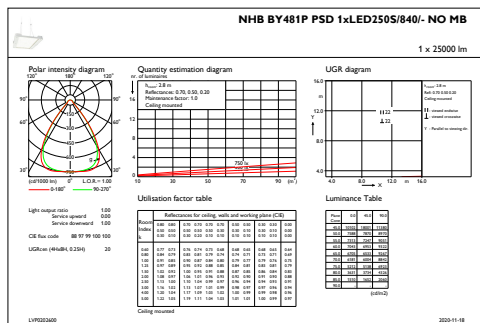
NHB BY481P PSD 1xLED250S/840/- NO MB

1 x 25000 lm

Polar intensity diagram

120° 180° 120°

90° 90°

60° 60°

30° 0° 30°

(cd/1000 lm) L.O.R.= 1.00

0-180° 90-270°

Quantity estimation diagram

nr. of luminaires

$h_{room}$: 2.8 m
Reflectances: 0.70, 0.50, 0.20
Maintenance factor: 1.0
Ceiling mounted

750 lx

10 30 50 70 90 (m²)

UGR diagram

Light output ratio 1.00
Service upward 0.00
Service downward 1.00

CIE flux code 88 97 99 100 100

LUGR,con (4H×8H, 0.25H) 20

Utilisation factor Table

Reflectances for ceiling, walls and working plane (CIE)

Room Index k

Ceiling mounted

Luminance Table

(cd/m2)

LVP0202600

2020-11-18